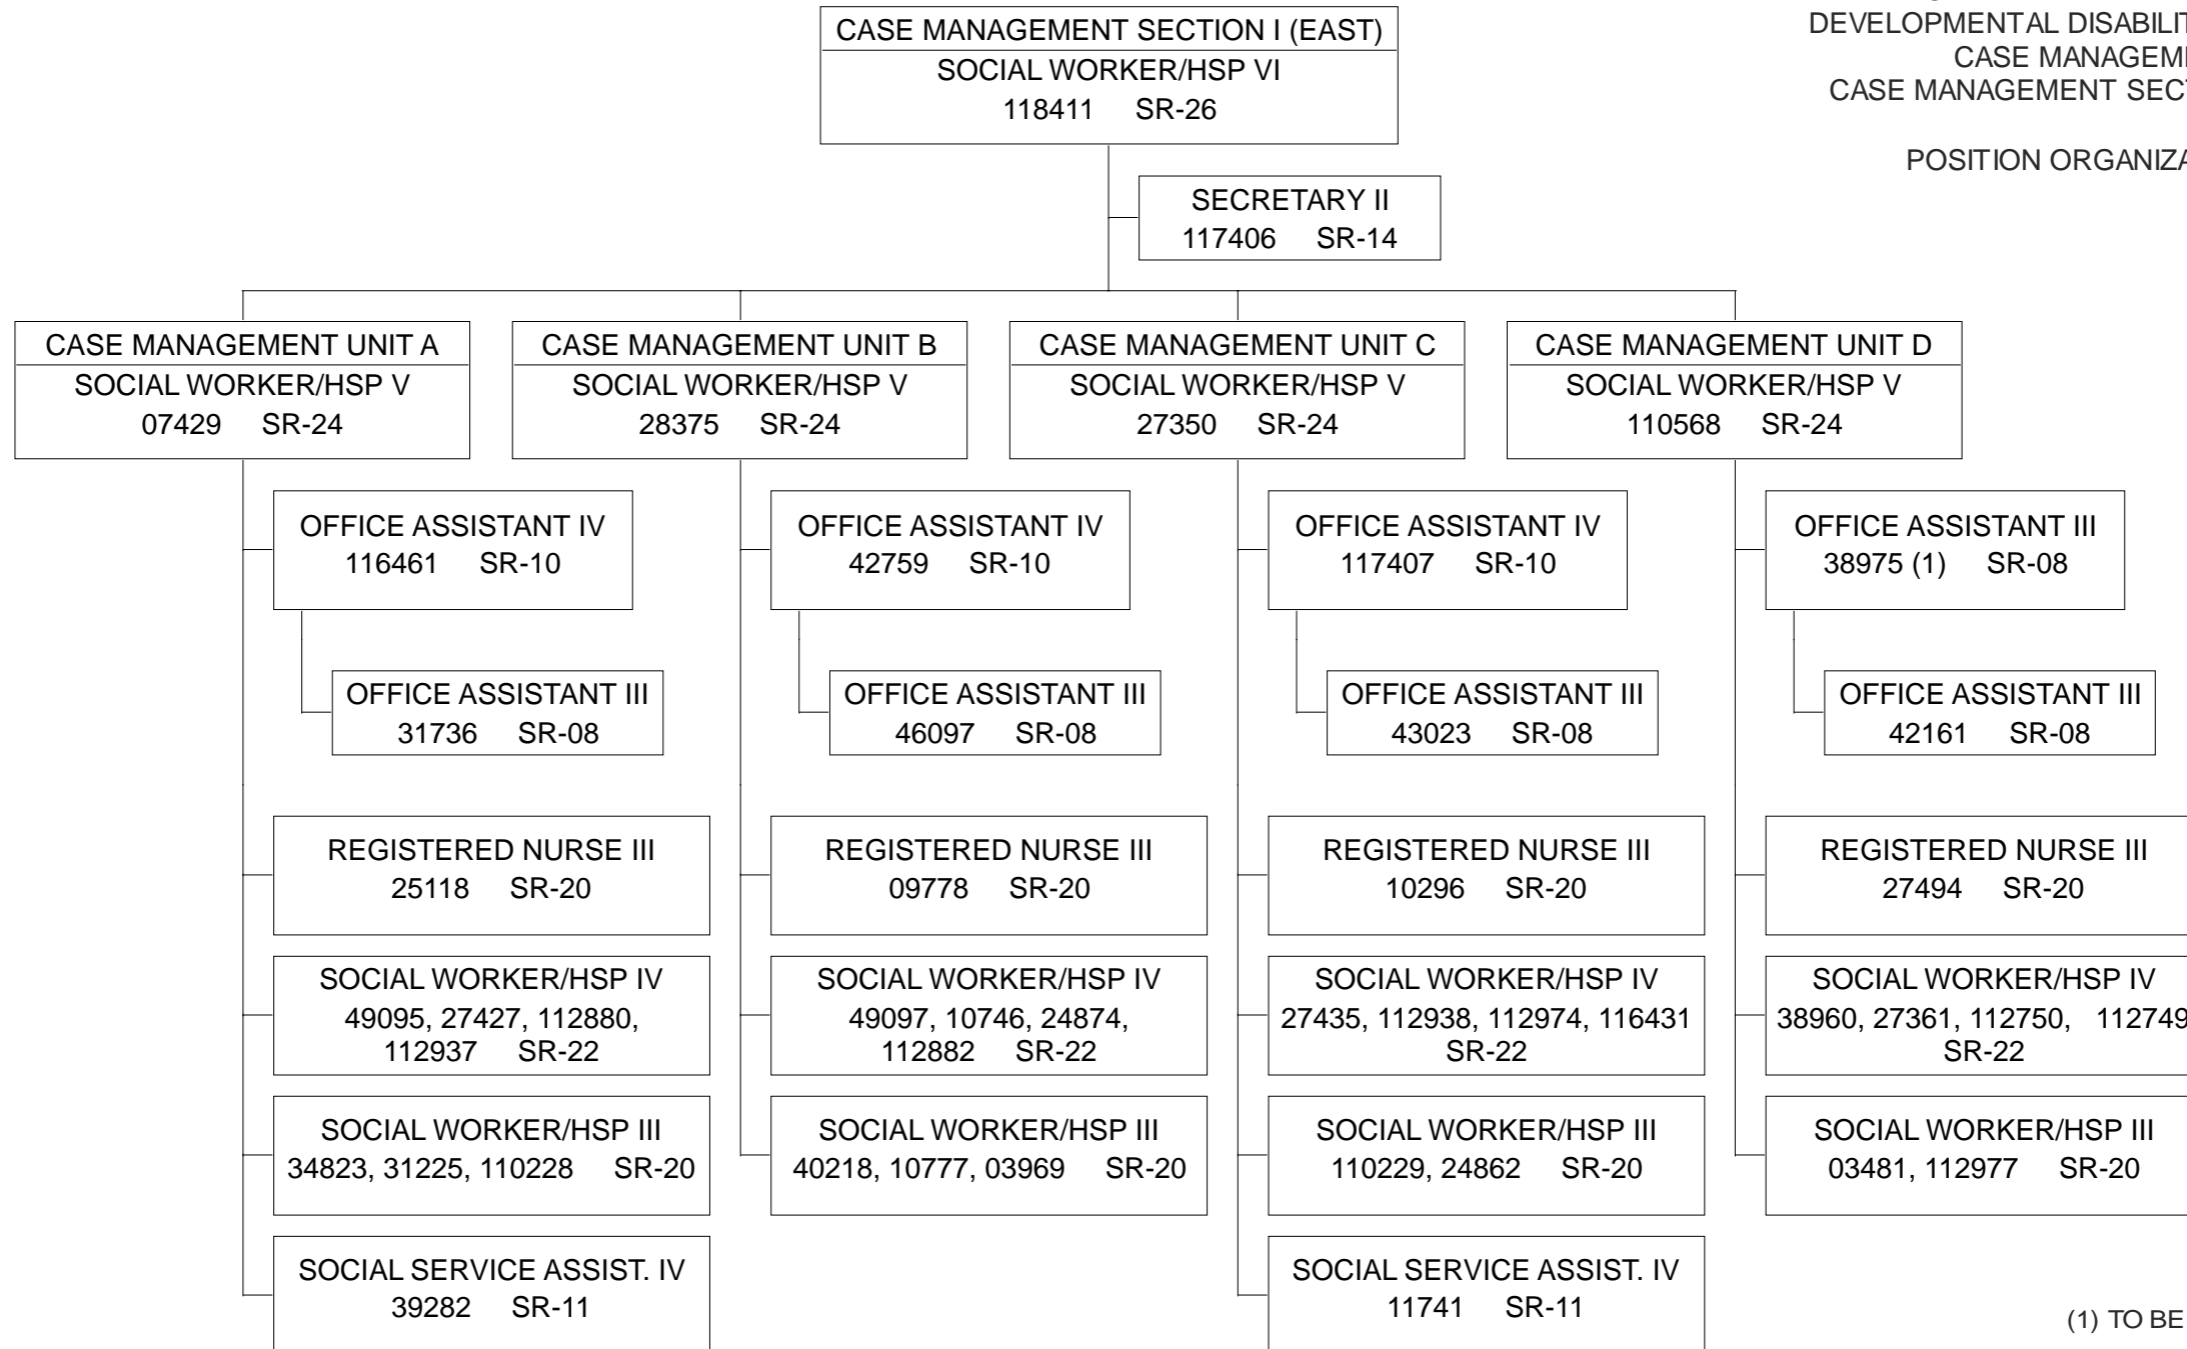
DEVELOPMENTAL DISABILIT
CASE MANAGEM
CASE MANAGEMENT SEC

POSITION ORGANIZ

CASE MANAGEMENT SECTION I (EAST)
SOCIAL WORKER/HSP VI
118411 SR-26

SECRETARY II
117406 SR-14

CASE MANAGEMENT UNIT A
SOCIAL WORKER/HSP V
07429 SR-24

OFFICE ASSISTANT IV
116461 SR-10

OFFICE ASSISTANT III
31736 SR-08

REGISTERED NURSE III
25118 SR-20

SOCIAL WORKER/HSP IV
49095, 27427, 112880, 112937 SR-22

SOCIAL WORKER/HSP III
34823, 31225, 110228 SR-20

SOCIAL SERVICE ASSIST. IV
39282 SR-11

CASE MANAGEMENT UNIT B
SOCIAL WORKER/HSP V
28375 SR-24

OFFICE ASSISTANT IV
42759 SR-10

OFFICE ASSISTANT III
46097 SR-08

REGISTERED NURSE III
09778 SR-20

SOCIAL WORKER/HSP IV
49097, 10746, 24874, 112882 SR-22

SOCIAL WORKER/HSP III
40218, 10777, 03969 SR-20

CASE MANAGEMENT UNIT C
SOCIAL WORKER/HSP V
27350 SR-24

OFFICE ASSISTANT IV
117407 SR-10

OFFICE ASSISTANT III
43023 SR-08

REGISTERED NURSE III
10296 SR-20

SOCIAL WORKER/HSP IV
27435, 112938, 112974, 116431 SR-22

SOCIAL WORKER/HSP III
110229, 24862 SR-20

SOCIAL SERVICE ASSIST. IV
11741 SR-11

CASE MANAGEMENT UNIT D
SOCIAL WORKER/HSP V
110568 SR-24

OFFICE ASSISTANT III
38975 (1) SR-08

OFFICE ASSISTANT III
42161 SR-08

REGISTERED NURSE III
27494 SR-20

SOCIAL WORKER/HSP IV
38960, 27361, 112750, 11274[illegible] SR-22

SOCIAL WORKER/HSP III
03481, 112977 SR-20

(1) TO BE